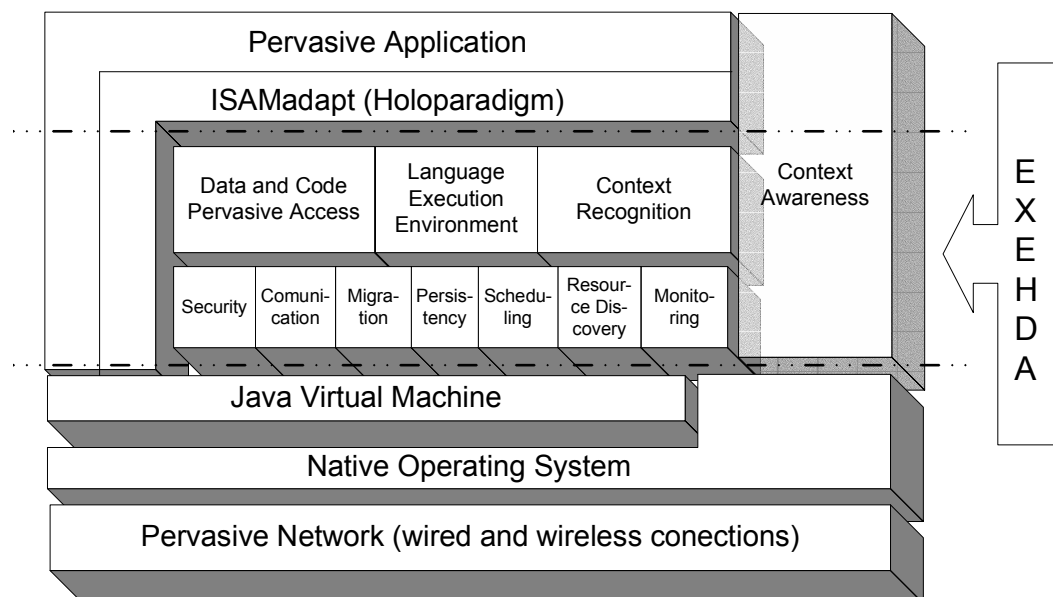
Pervasive Application

ISAMadapt (Holoparadigm)

Data and Code Pervasive Access

Language Execution Environment

Context Recognition

Context Awareness

Security

Comunication

Migration

Persistency

Scheduling

Resource Discovery

Monitoring

EXEHDA

Java Virtual Machine

Native Operating System

Pervasive Network (wired and wireless conections)